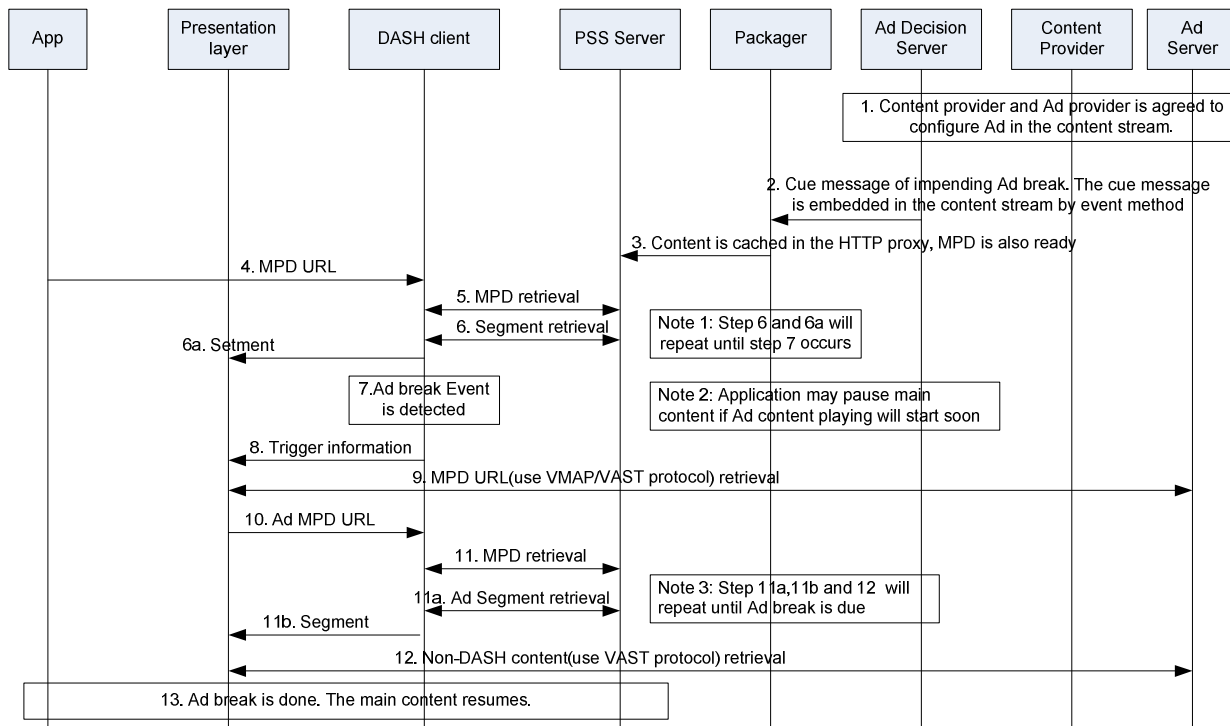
App

Presentation layer

DASH client

PSS Server

Packager

Ad Decision Server

Content Provider

Ad Server

1. Content provider and Ad provider is agreed to configure Ad in the content stream.

2. Cue message of impending Ad break. The cue message is embedded in the content stream by event method

3. Content is cached in the HTTP proxy, MPD is also ready

4. MPD URL

5. MPD retrieval

6. Segment retrieval

Note 1: Step 6 and 6a will repeat until step 7 occurs

6a. Setment

7.Ad break Event is detected

Note 2: Application may pause main content if Ad content playing will start soon

8. Trigger information

9. MPD URL(use VMAP/VAST protocol) retrieval

10. Ad MPD URL

11. MPD retrieval

11a. Ad Segment retrieval

Note 3: Step 11a,11b and 12 will repeat until Ad break is due

11b. Segment

12. Non-DASH content(use VAST protocol) retrieval

13. Ad break is done. The main content resumes.